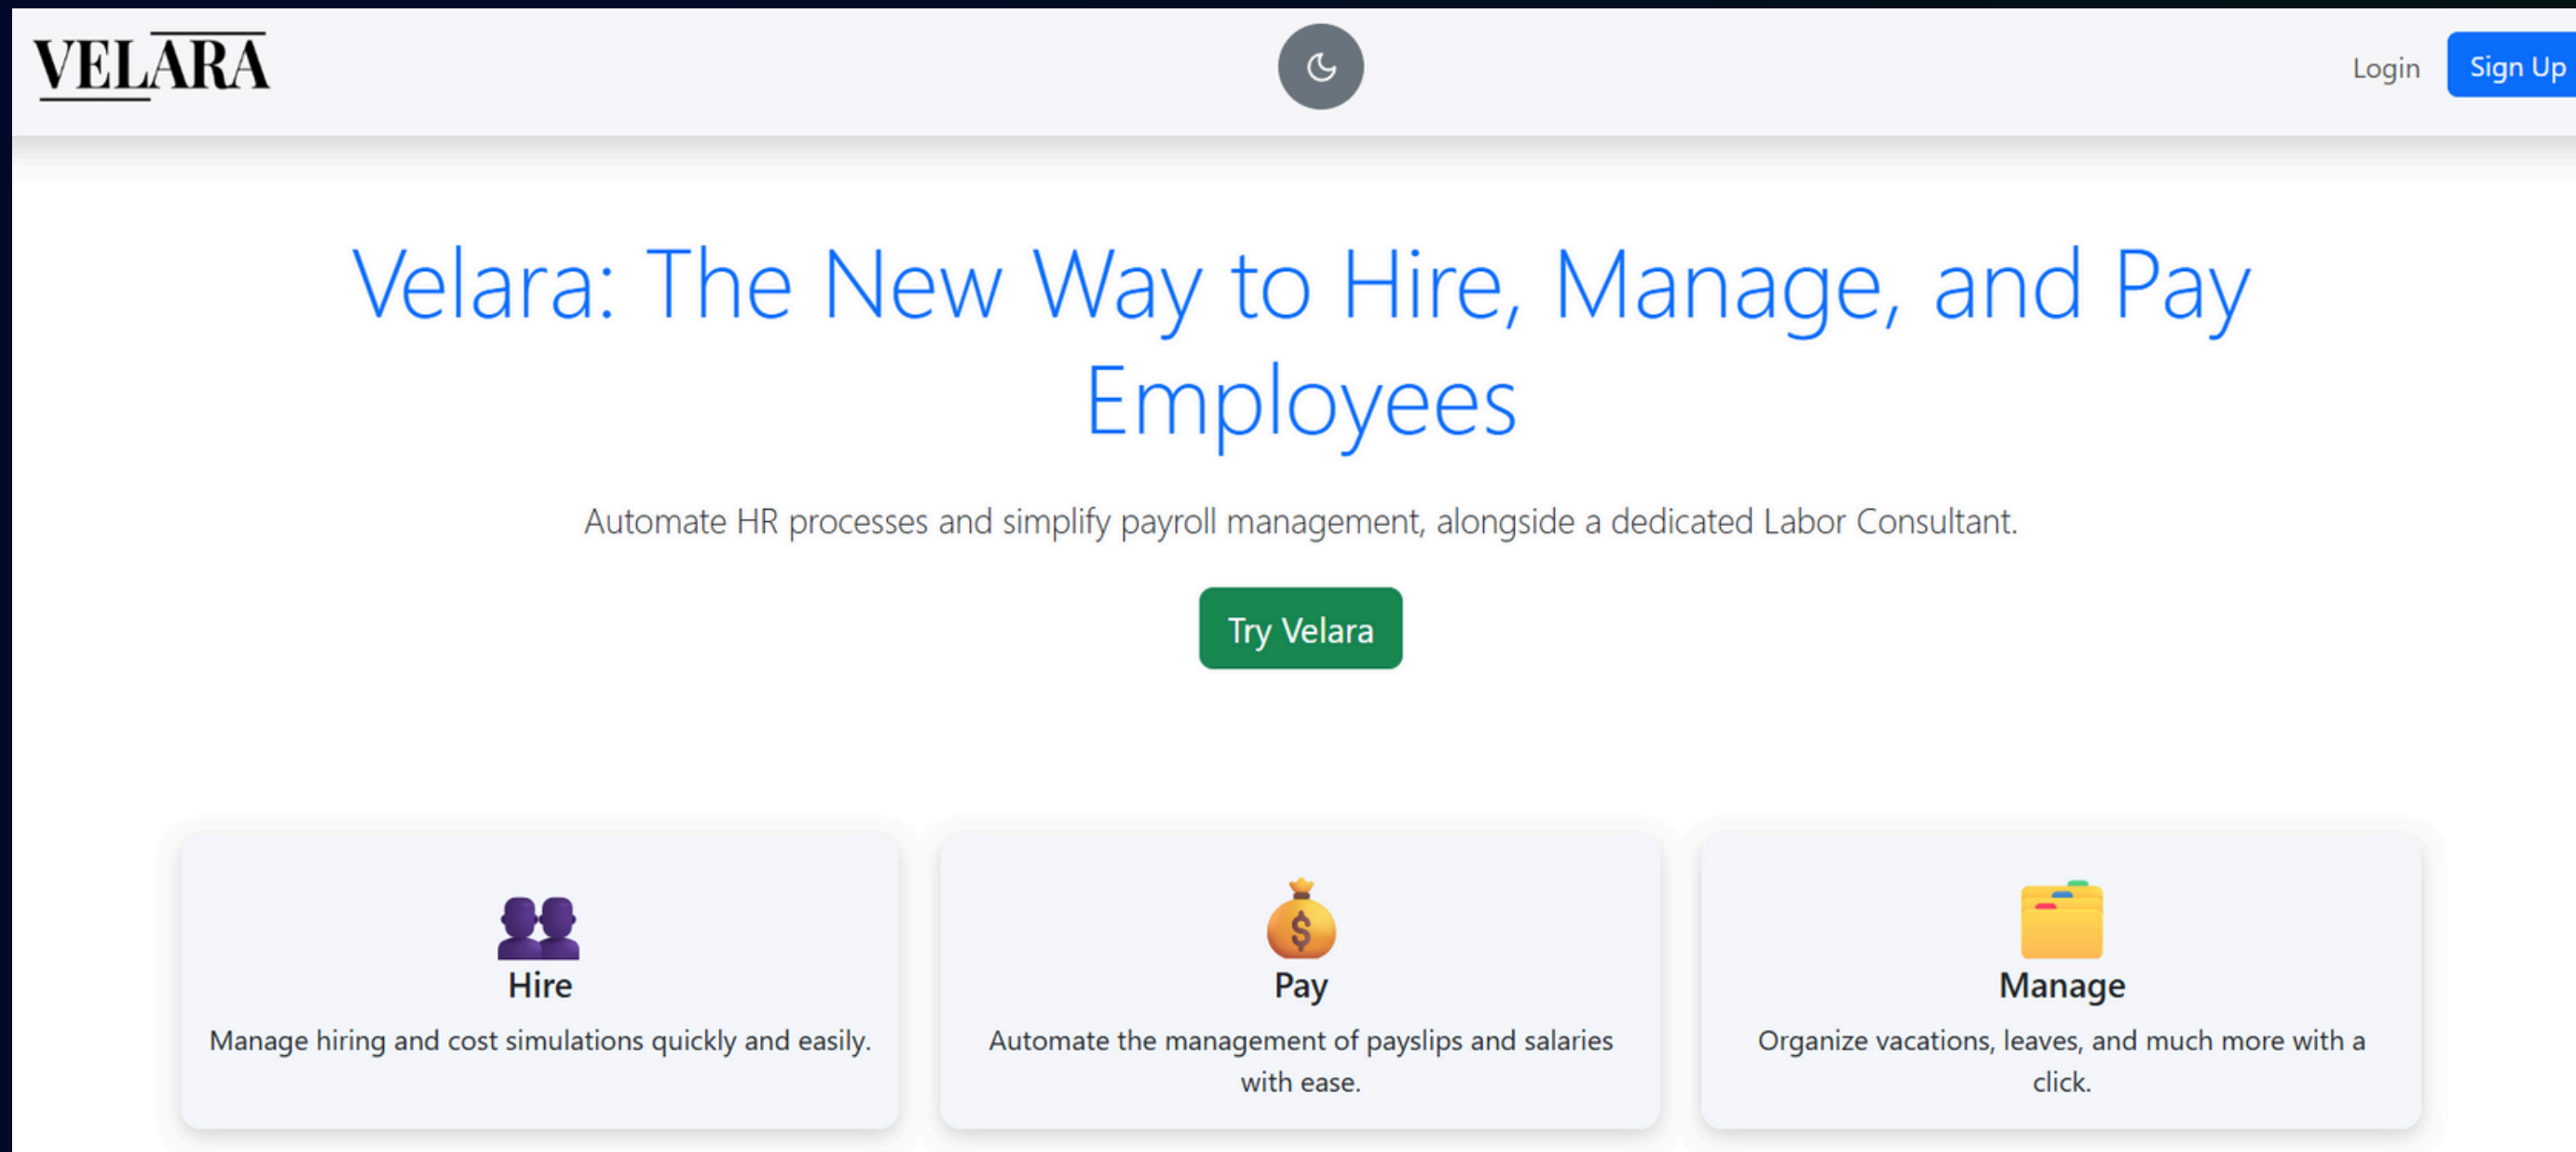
VELARA

Login Sign Up

Velara: The New Way to Hire, Manage, and Pay Employees

Automate HR processes and simplify payroll management, alongside a dedicated Labor Consultant.

Try Velara

Hire
Manage hiring and cost simulations quickly and easily.

Pay
Automate the management of payslips and salaries with ease.

Manage
Organize vacations, leaves, and much more with a click.